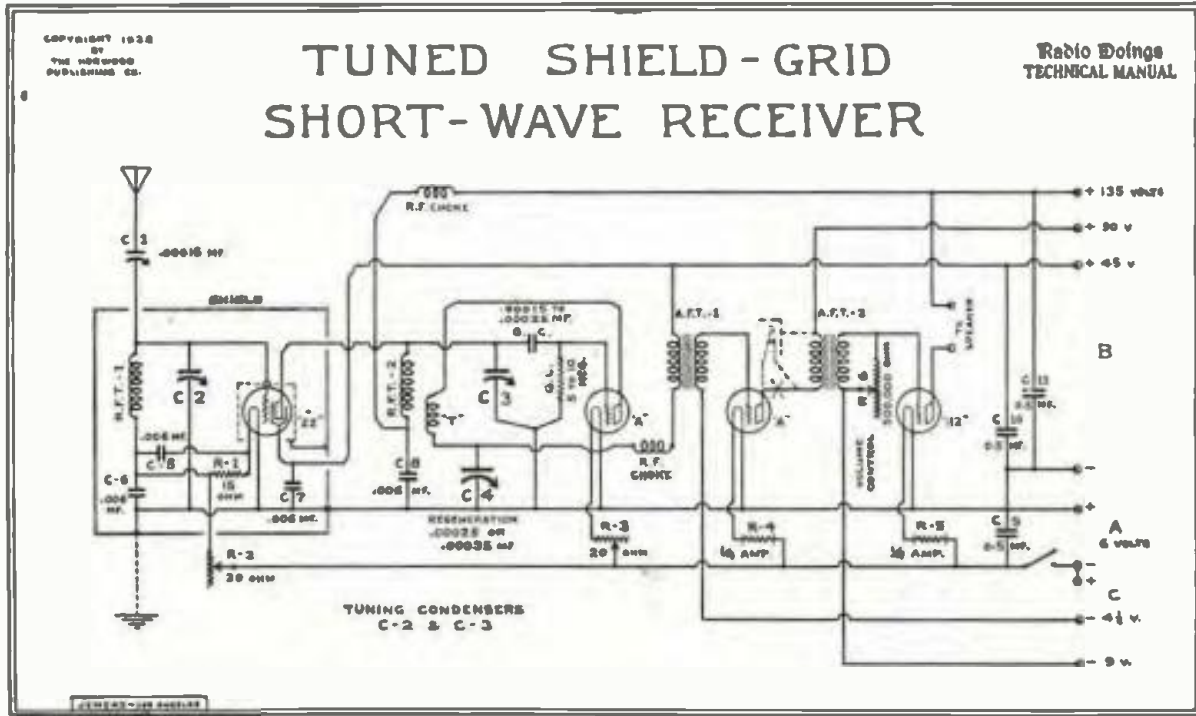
COPYRIGHT 1928 BY THE NORWOOD PUBLISHING CO.

TUNED SHIELD-GRID SHORT-WAVE RECEIVER

Radio Doings TECHNICAL MANUAL

R.F. CHOKE

+ 135 VOLTS

+ 90 V

+ 45 V

C 1

.00015 MF

SHIELD

R.F.T.-1

C 2

"22"

.00015 TO .00025 MF.

G. C.

R.F.T.-2

"T"

C 3

G. L. 5 TO 10 MEG.

"A"

A.F.T.-1

A.F.T.-2

"A"

TO SPEAKER

B

.006 MF.

C 5

R-1

15 OHM

C-6 .006 MF.

C 7 .006 MF.

C 8 .006 MF.

C 4

R.F. CHOKE

VOLUME CONTROL

500,000 OHM

"12"

C 10 0.5 MF.

C 12 0.5 MF.

REGENERATION .00025 OR .00035 MF

R-3 20 OHM

R-4 ¼ AMP.

R-5 ¼ AMP.

C 9 0.5 MF.

A 6 VOLTS

R-2 20 OHM

TUNING CONDENSERS C-2 & C-3

C

- 4½ V.

- 9 V.

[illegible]